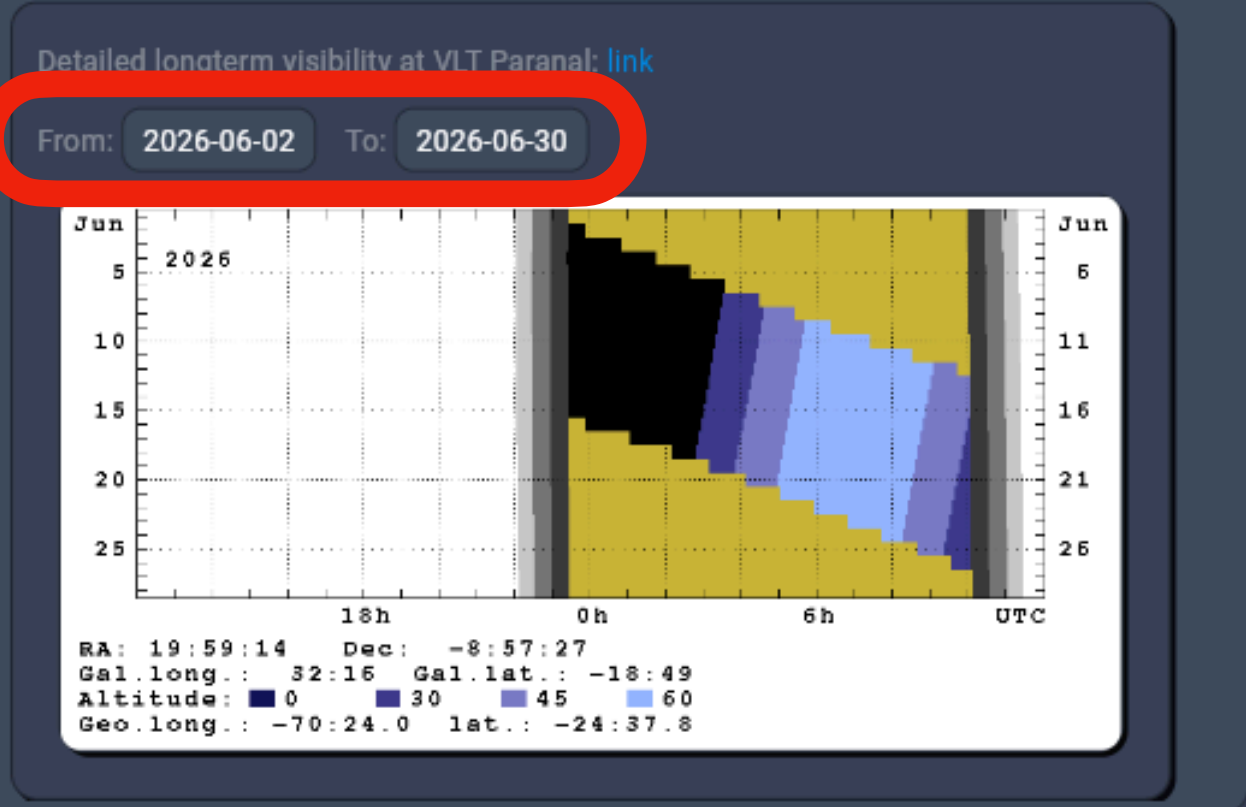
Detailed longterm visibility at VLT Paranal: link

From: 2026-06-02 To: 2026-06-30

Jun
2026
5
10
15
20
25

Jun
6
11
16
21
26

18h
0h
6h
UTC

RA: 19:59:14 Dec: -8:57:27
Gal.long.: 32:16 Gal.lat.: -18:49
Altitude: 0 30 45 60
Geo.long.: -70:24.0 lat.: -24:37.8